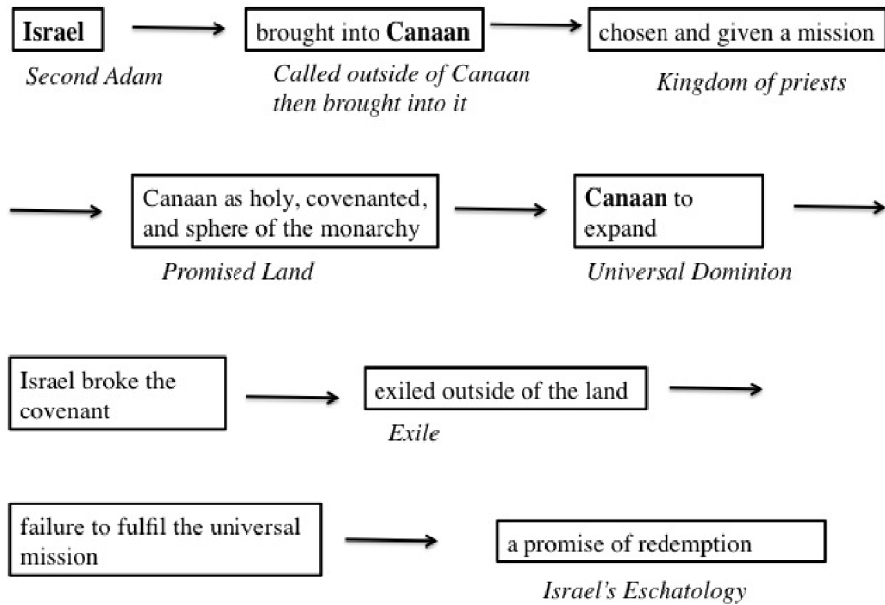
**Israel**

*Second Adam*

brought into **Canaan**

*Called outside of Canaan then brought into it*

chosen and given a mission

*Kingdom of priests*

Canaan as holy, covenanted, and sphere of the monarchy

*Promised Land*

**Canaan** to expand

*Universal Dominion*

Israel broke the covenant

exiled outside of the land

*Exile*

failure to fulfil the universal mission

a promise of redemption

*Israel's Eschatology*